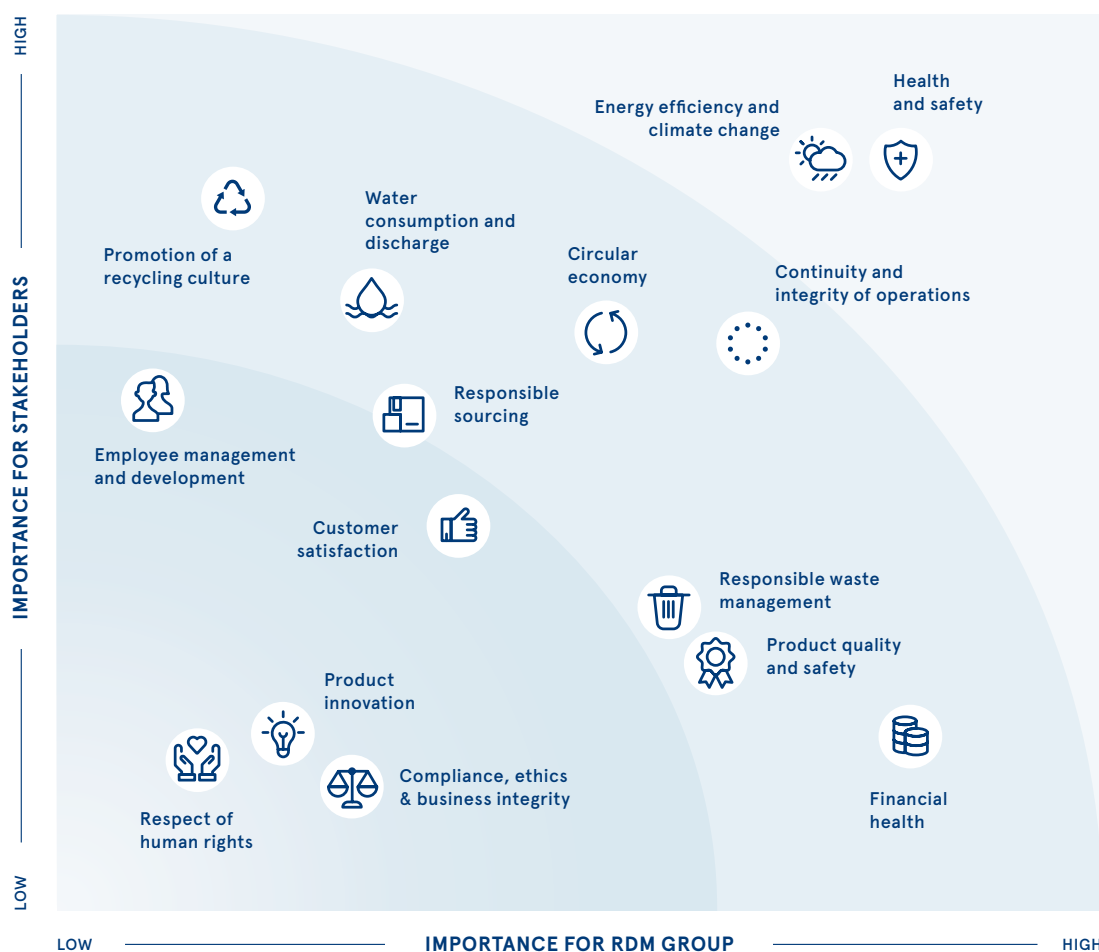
HIGH

IMPORTANCE FOR STAKEHOLDERS

LOW

Health and safety

Energy efficiency and climate change

Water consumption and discharge

Promotion of a recycling culture

Circular economy

Continuity and integrity of operations

Responsible sourcing

Employee management and development

Customer satisfaction

Responsible waste management

Product quality and safety

Product innovation

Compliance, ethics & business integrity

Financial health

Respect of human rights

LOW

IMPORTANCE FOR RDM GROUP

HIGH